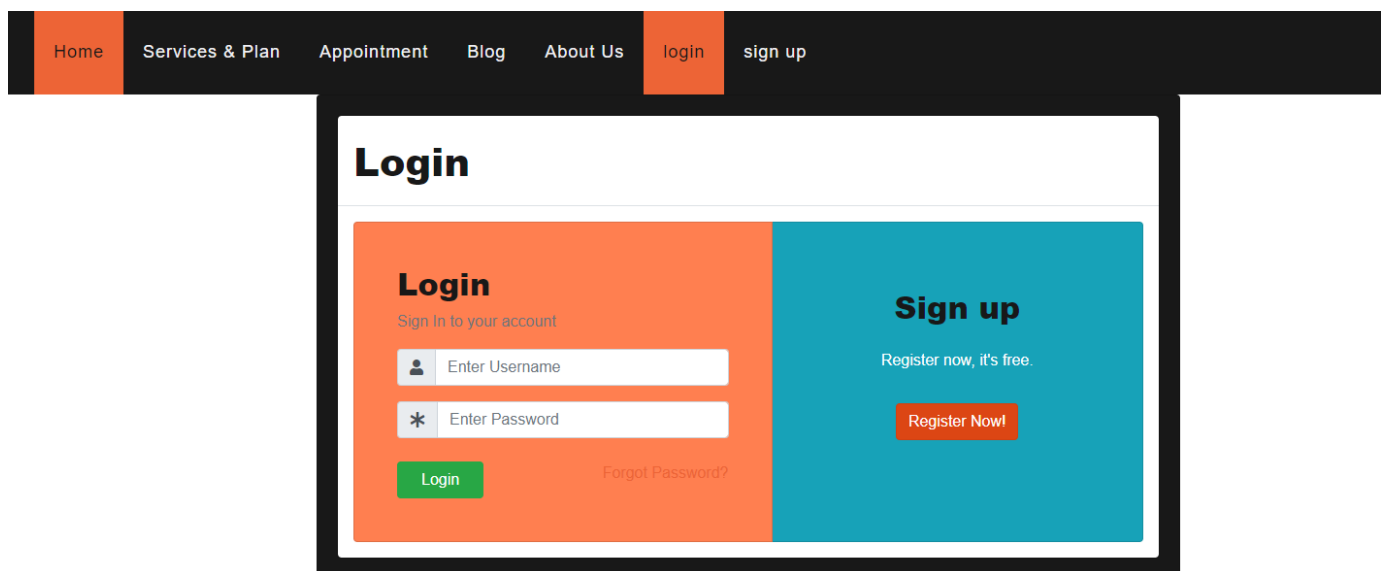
Home Services & Plan Appointment Blog About Us login sign up

Login

Login

Sign In to your account

Enter Username

Enter Password

Login

Forgot Password?

Sign up

Register now, it's free.

Register Now!